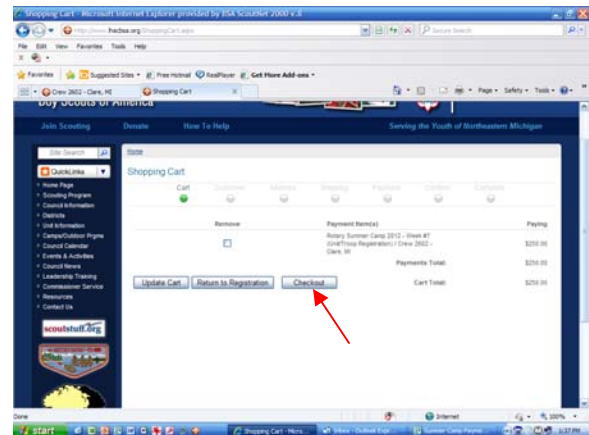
Shopping Cart - Microsoft Internet Explorer provided by BSA ScoutNet 2000 v.8

http://www.hacbsa.org/ShoppingCart.aspx

Secure Search

File Edit View Favorites Tools Help

Favorites Suggested Sites Free Hotmail RealPlayer Get More Add-ons

Crew 2602 - Clare, MI Shopping Cart

Page Safety Tools

Boy Scouts of America

Join Scouting Donate How To Help Serving the Youth of Northeastern Michigan

Site Search

QuickLinks

Home Page
Scouting Program
Council Information
Districts
Unit Information
Camps/Outdoor Prgms
Council Calendar
Events & Activities
Council News
Leadership Training
Commissioner Service
Resources
Contact Us

scoutstuff.org

Home

Shopping Cart

Cart Customer Address Shipping Payment Confirm Complete

| Remove | Payment Item(s) | Paying |
|---|---|---|
| ☐ | Rotary Summer Camp 2012 - Week #7 (Unit/Troop Registration) / Crew 2602 - Clare, MI | $250.00 |
| | Payments Total: | $250.00 |

Update Cart Return to Registration Checkout Cart Total: $250.00

Done Internet 100%

start Shopping Cart - Micro... Inbox - Outlook Exp... Summer Camp Payme...